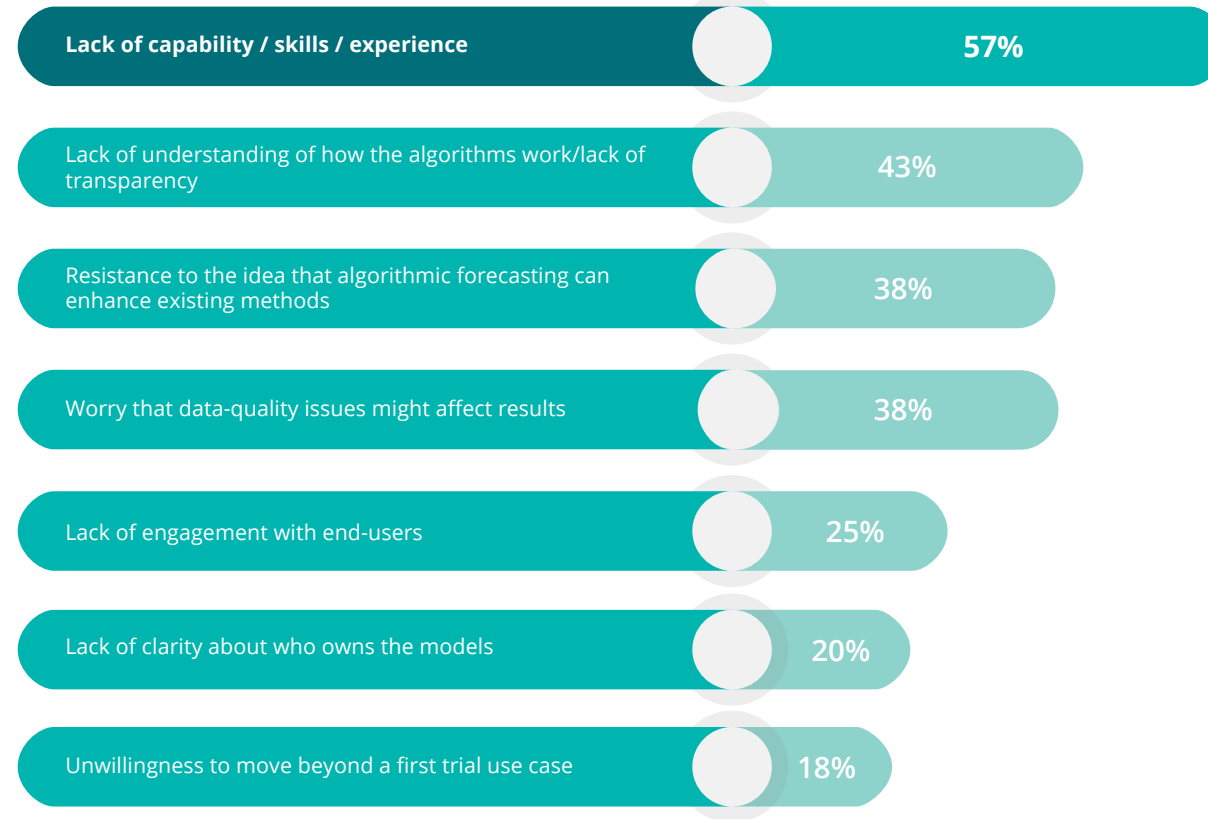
Lack of capability / skills / experience
57%

Lack of understanding of how the algorithms work/lack of transparency
43%

Resistance to the idea that algorithmic forecasting can enhance existing methods
38%

Worry that data-quality issues might affect results
38%

Lack of engagement with end-users
25%

Lack of clarity about who owns the models
20%

Unwillingness to move beyond a first trial use case
18%